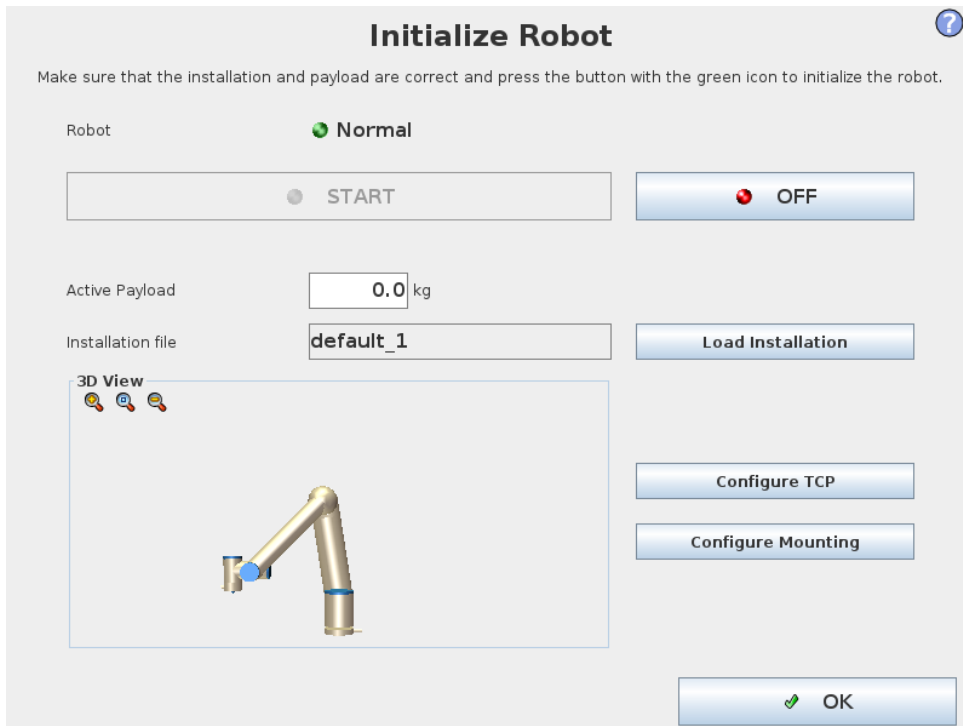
Initialize Robot

?

Make sure that the installation and payload are correct and press the button with the green icon to initialize the robot.

Robot

Normal

START

OFF

Active Payload

0.0 kg

Installation file

default_1

Load Installation

3D View

Configure TCP

Configure Mounting

OK